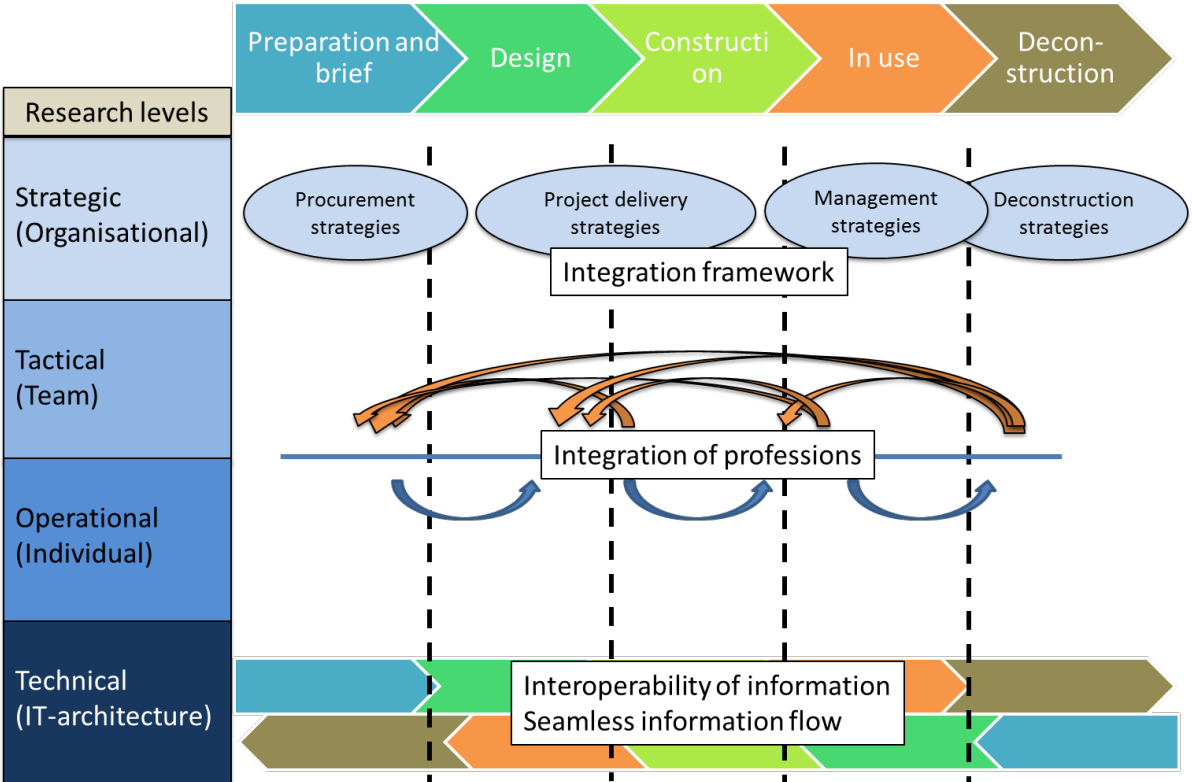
Preparation and brief

Design

Constructi on

In use

Decon- struction

Research levels

Strategic (Organisational)

Procurement strategies

Project delivery strategies

Management strategies

Deconstruction strategies

Integration framework

Tactical (Team)

Integration of professions

Operational (Individual)

Technical (IT-architecture)

Interoperability of information
Seamless information flow